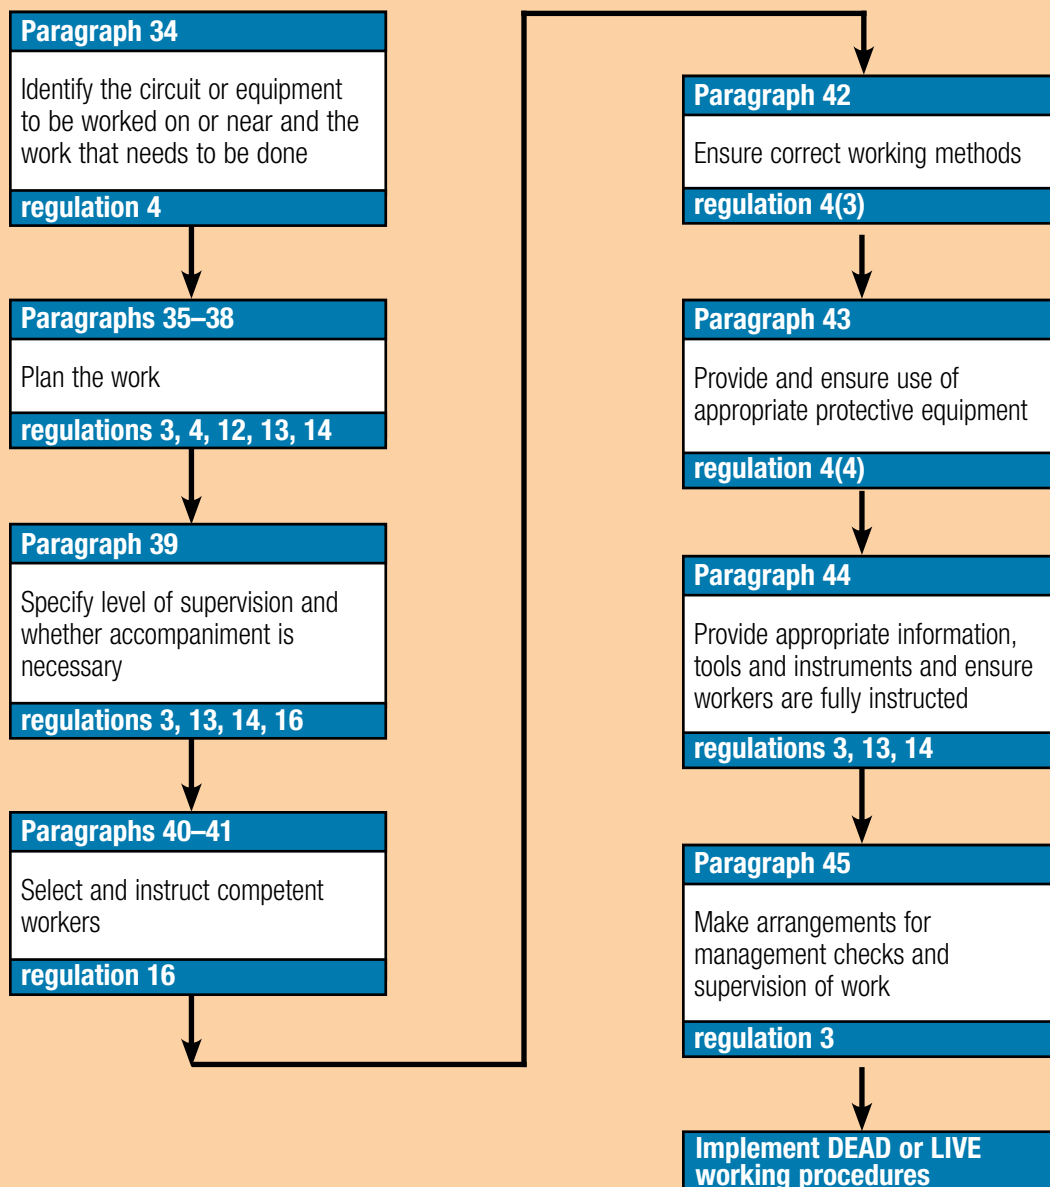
Paragraph 34

Identify the circuit or equipment to be worked on or near and the work that needs to be done

regulation 4

Paragraphs 35–38

Plan the work

regulations 3, 4, 12, 13, 14

Paragraph 39

Specify level of supervision and whether accompaniment is necessary

regulations 3, 13, 14, 16

Paragraphs 40–41

Select and instruct competent workers

regulation 16

Paragraph 42

Ensure correct working methods

regulation 4(3)

Paragraph 43

Provide and ensure use of appropriate protective equipment

regulation 4(4)

Paragraph 44

Provide appropriate information, tools and instruments and ensure workers are fully instructed

regulations 3, 13, 14

Paragraph 45

Make arrangements for management checks and supervision of work

regulation 3

Implement DEAD or LIVE working procedures